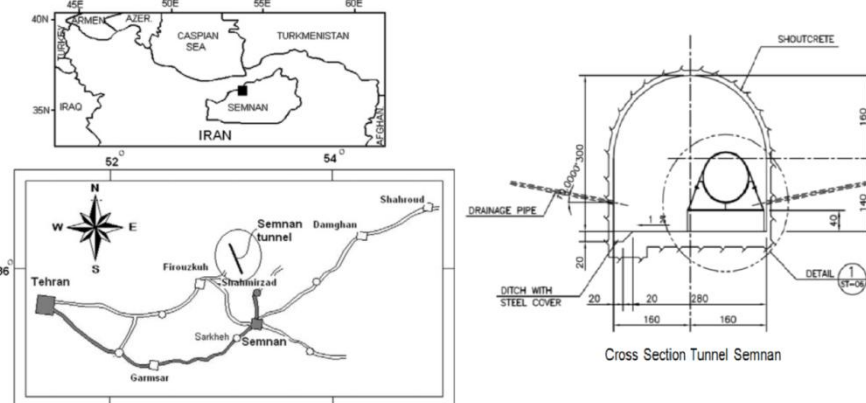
45E 50E 55E 60E
40N
ARMEN
AZER.
TURKEY
CASPIAN SEA
TURKMENISTAN
35N
IRAQ
SEMNAN
IRAN
AFGHAN

52° 54°
36
N
W E
S
Semnan tunnel
Shahroud
Damghan
Firouzkuh
Shahmirzad
Tehran
Sarkheh
Semnan
Garmsar

SHOUTCRETE
DRAINAGE PIPE
$\phi$300
1.000
1
160
140
40
20
DITCH WITH STEEL COVER
20 20 280
160 160
DETAIL $\frac{1}{ST-06}$
Cross Section Tunnel Semnan